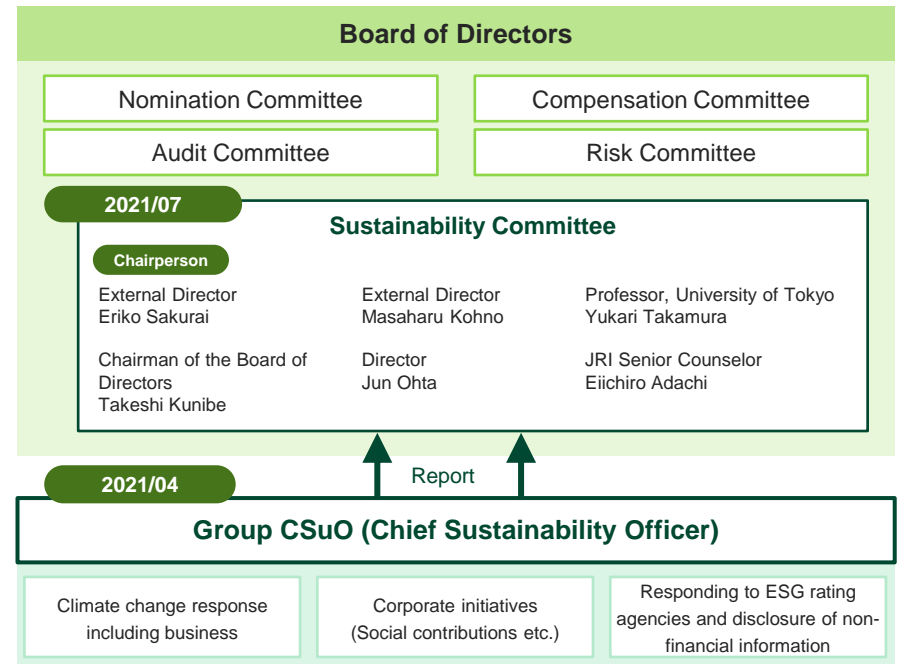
Board of Directors

Nomination Committee

Compensation Committee

Audit Committee

Risk Committee

2021/07

Sustainability Committee

Chairperson

External Director
Eriko Sakurai

External Director
Masaharu Kohno

Professor, University of Tokyo
Yukari Takamura

Chairman of the Board of Directors
Takeshi Kunibe

Director
Jun Ohta

JRI Senior Counselor
Eiichiro Adachi

Report

2021/04

Group CSuO (Chief Sustainability Officer)

Climate change response including business

Corporate initiatives
(Social contributions etc.)

Responding to ESG rating agencies and disclosure of non-financial information